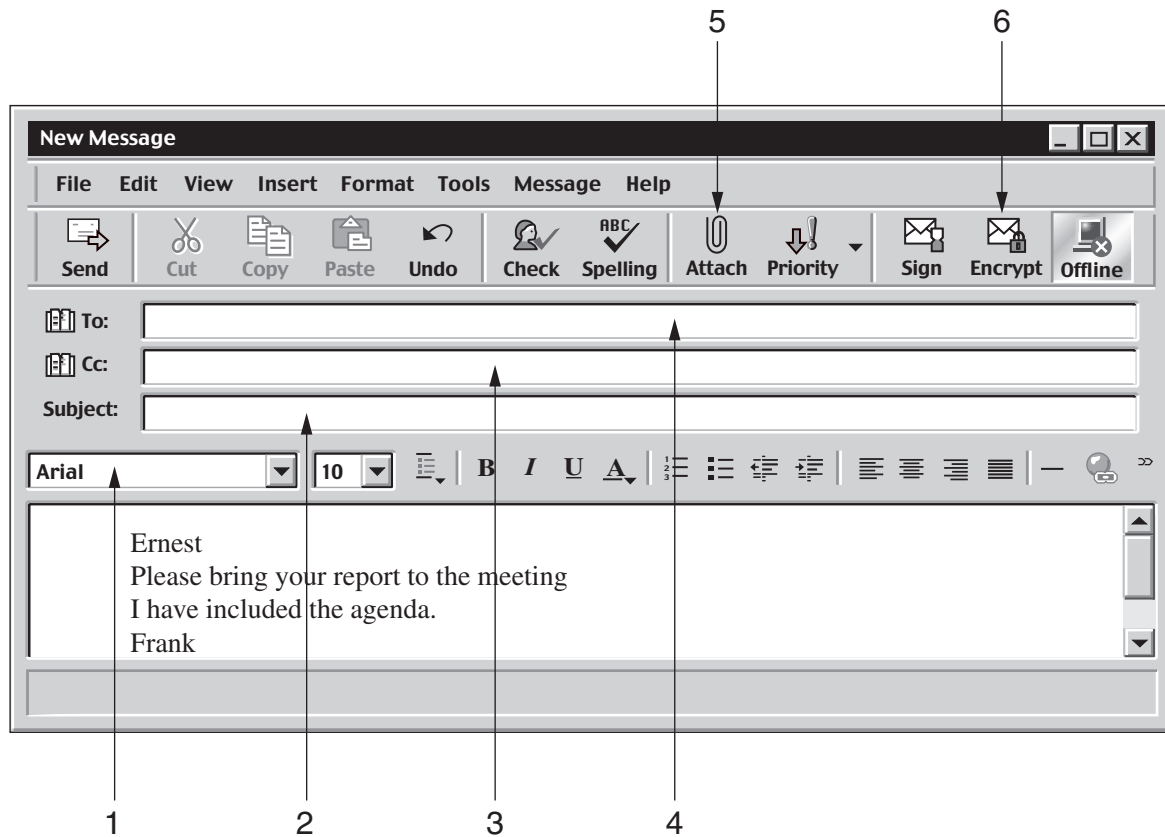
5
6

New Message

File Edit View Insert Format Tools Message Help

Send Cut Copy Paste Undo Check Spelling Attach Priority Sign Encrypt Offline

To:
Cc:
Subject:

Arial
10
B I U A

Ernest
Please bring your report to the meeting
I have included the agenda.
Frank

1
2
3
4